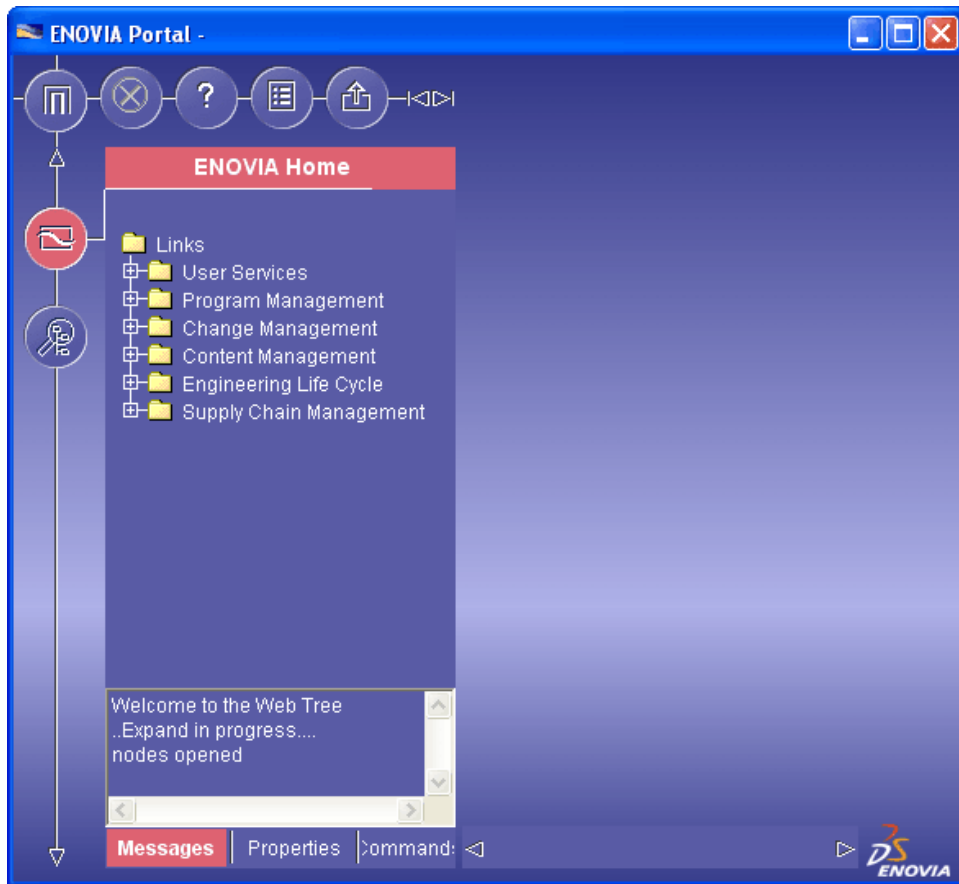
ENOVIA Portal -

ENOVIA Home

Links
User Services
Program Management
Change Management
Content Management
Engineering Life Cycle
Supply Chain Management

Welcome to the Web Tree
..Expand in progress....
nodes opened

Messages Properties Command:

ENOVIA